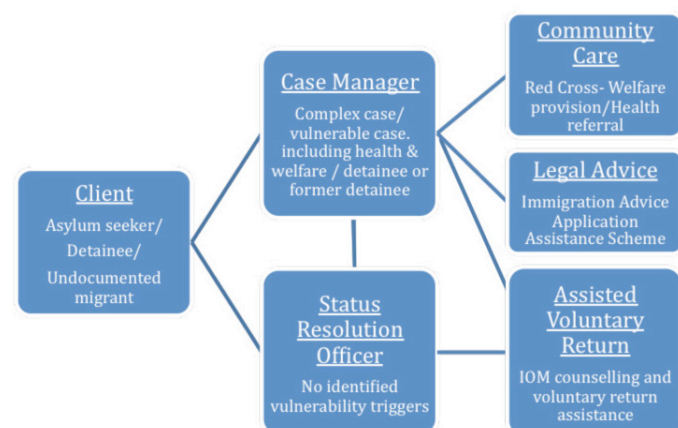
Client

Asylum seeker/ Detainee/ Undocumented migrant

Case Manager

Complex case/ vulnerable case. including health & welfare / detainee or former detainee

Status Resolution Officer

No identified vulnerability triggers

Community Care

Red Cross- Welfare provision/Health referral

Legal Advice

Immigration Advice Application Assistance Scheme

Assisted Voluntary Return

IOM counselling and voluntary return assistance